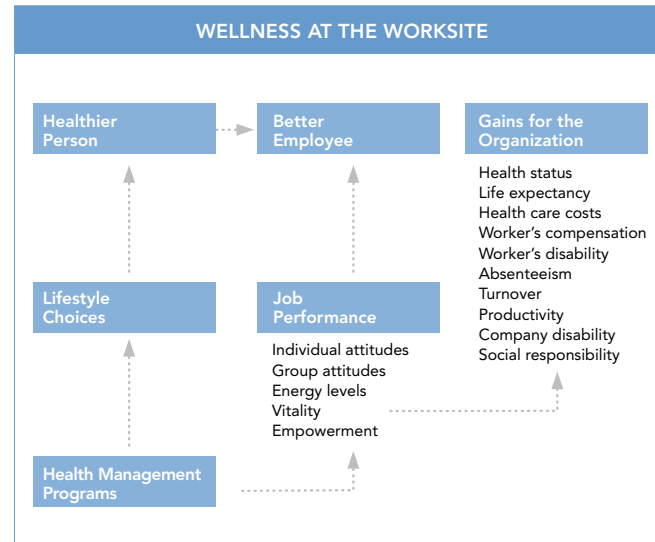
WELLNESS AT THE WORKSITE

Healthier Person

Better Employee

Gains for the Organization

Health status
Life expectancy
Health care costs
Worker's compensation
Worker's disability
Absenteeism
Turnover
Productivity
Company disability
Social responsibility

Lifestyle Choices

Job Performance

Individual attitudes
Group attitudes
Energy levels
Vitality
Empowerment

Health Management Programs